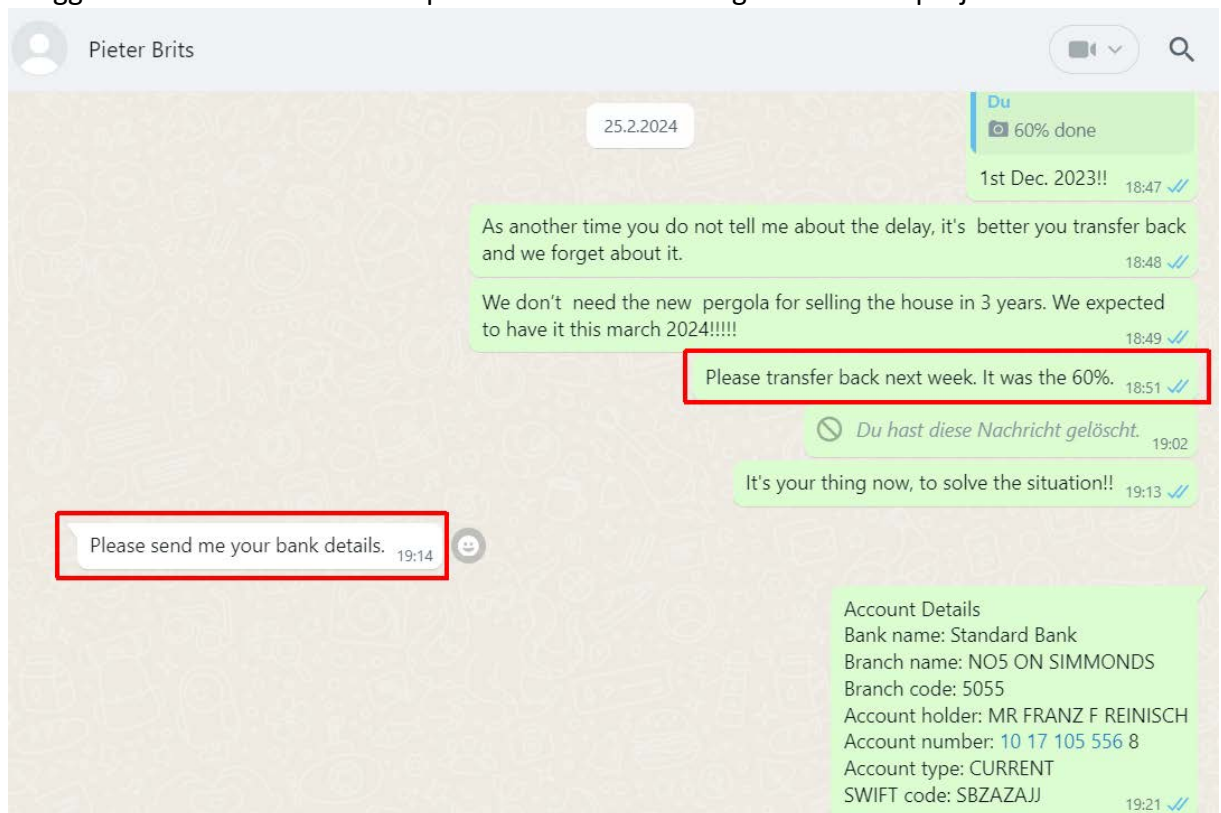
Pieter Brits

25.2.2024

Du
60% done

1st Dec. 2023!! 18:47

As another time you do not tell me about the delay, it's better you transfer back and we forget about it. 18:48

We don't need the new pergola for selling the house in 3 years. We expected to have it this march 2024!!!!! 18:49

Please transfer back next week. It was the 60%. 18:51

Du hast diese Nachricht gelöscht. 19:02

It's your thing now, to solve the situation!! 19:13

Please send me your bank details. 19:14

Account Details
Bank name: Standard Bank
Branch name: NO5 ON SIMMONDS
Branch code: 5055
Account holder: MR FRANZ F REINISCH
Account number: 10 17 105 556 8
Account type: CURRENT
SWIFT code: SBZAZAJJ 19:21